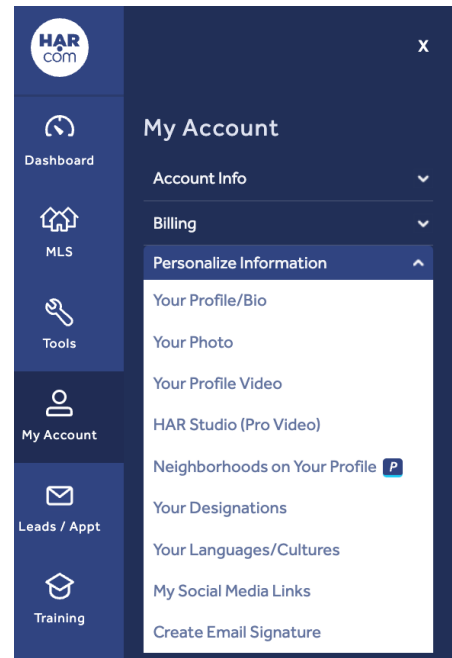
HAR com

x

Dashboard

MLS

Tools

My Account

Leads / Appt

Training

My Account

Account Info

Billing

Personalize Information

Your Profile/Bio

Your Photo

Your Profile Video

HAR Studio (Pro Video)

Neighborhoods on Your Profile P

Your Designations

Your Languages/Cultures

My Social Media Links

Create Email Signature